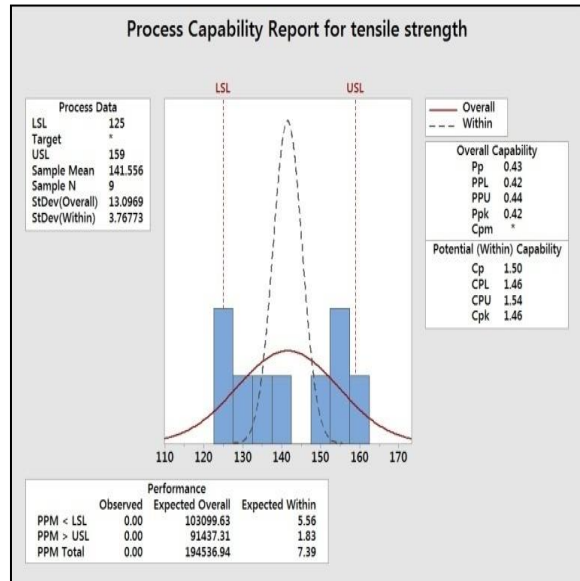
Process Capability Report for tensile strength

| Process Data | |
|---|---|
| LSL | 125 |
| Target | * |
| USL | 159 |
| Sample Mean | 141.556 |
| Sample N | 9 |
| StDev(Overall) | 13.0969 |
| StDev(Within) | 3.76773 |

LSL

USL

Overall
Within

| Overall Capability | |
|---|---|
| Pp | 0.43 |
| PPL | 0.42 |
| PPU | 0.44 |
| Ppk | 0.42 |
| Cpm | * |

| Potential (Within) Capability | |
|---|---|
| Cp | 1.50 |
| CPL | 1.46 |
| CPU | 1.54 |
| Cpk | 1.46 |

110 120 130 140 150 160 170

Performance

| | Observed | Expected Overall | Expected Within |
|---|---|---|---|
| PPM < LSL | 0.00 | 103099.63 | 5.56 |
| PPM > USL | 0.00 | 91437.31 | 1.83 |
| PPM Total | 0.00 | 194536.94 | 7.39 |